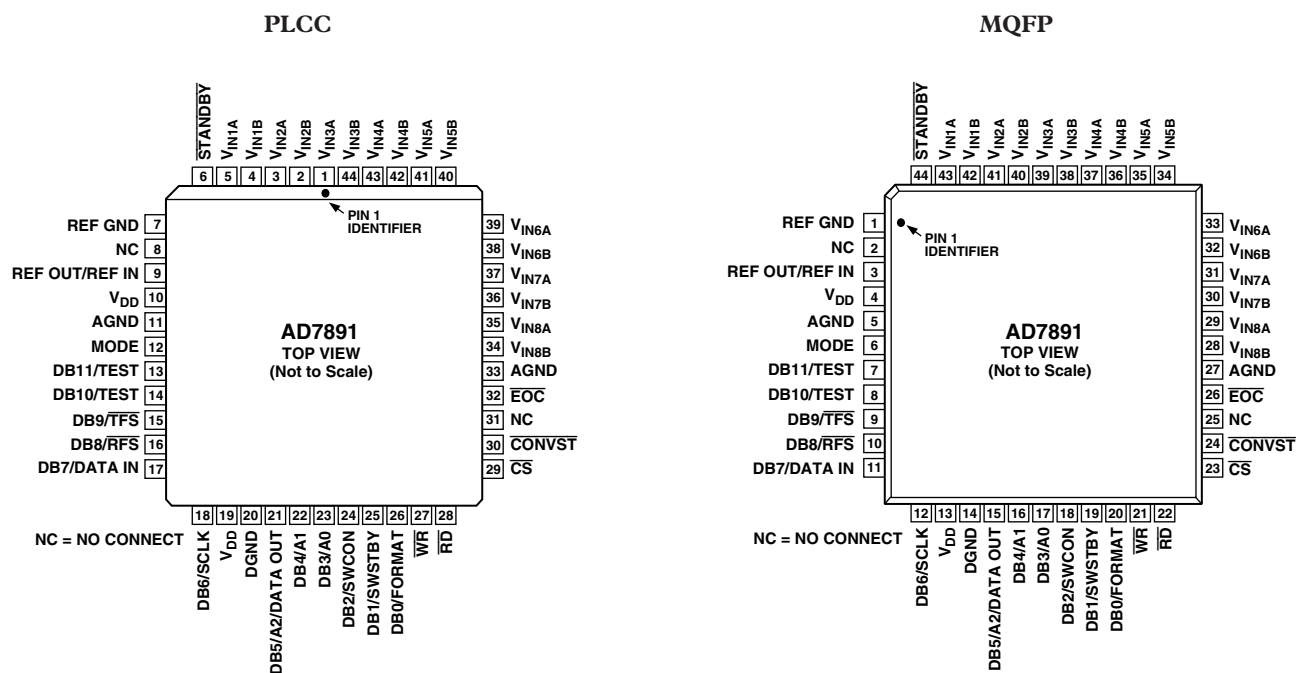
PLCC

$\overline{STANDBY}$ 6
$V_{IN1A}$ 5
$V_{IN1B}$ 4
$V_{IN2A}$ 3
$V_{IN2B}$ 2
$V_{IN3A}$ 1
$V_{IN3B}$ 44
$V_{IN4A}$ 43
$V_{IN4B}$ 42
$V_{IN5A}$ 41
$V_{IN5B}$ 40

PIN 1 IDENTIFIER

REF GND 7
NC 8
REF OUT/REF IN 9
$V_{DD}$ 10
AGND 11
MODE 12
DB11/TEST 13
DB10/TEST 14
DB9/$\overline{TFS}$ 15
DB8/$\overline{RFS}$ 16
DB7/DATA IN 17

AD7891
TOP VIEW
(Not to Scale)

39 $V_{IN6A}$
38 $V_{IN6B}$
37 $V_{IN7A}$
36 $V_{IN7B}$
35 $V_{IN8A}$
34 $V_{IN8B}$
33 AGND
32 $\overline{EOC}$
31 NC
30 $\overline{CONVST}$
29 $\overline{CS}$

18 DB6/SCLK
19 $V_{DD}$
20 DGND
21 DB5/A2/DATA OUT
22 DB4/A1
23 DB3/A0
24 DB2/SWCON
25 DB1/SWSTBY
26 DB0/FORMAT
27 $\overline{WR}$
28 $\overline{RD}$

NC = NO CONNECT

MQFP

$\overline{STANDBY}$ 44
$V_{IN1A}$ 43
$V_{IN1B}$ 42
$V_{IN2A}$ 41
$V_{IN2B}$ 40
$V_{IN3A}$ 39
$V_{IN3B}$ 38
$V_{IN4A}$ 37
$V_{IN4B}$ 36
$V_{IN5A}$ 35
$V_{IN5B}$ 34

PIN 1 IDENTIFIER

REF GND 1
NC 2
REF OUT/REF IN 3
$V_{DD}$ 4
AGND 5
MODE 6
DB11/TEST 7
DB10/TEST 8
DB9/$\overline{TFS}$ 9
DB8/$\overline{RFS}$ 10
DB7/DATA IN 11

AD7891
TOP VIEW
(Not to Scale)

33 $V_{IN6A}$
32 $V_{IN6B}$
31 $V_{IN7A}$
30 $V_{IN7B}$
29 $V_{IN8A}$
28 $V_{IN8B}$
27 AGND
26 $\overline{EOC}$
25 NC
24 $\overline{CONVST}$
23 $\overline{CS}$

12 DB6/SCLK
13 $V_{DD}$
14 DGND
15 DB5/A2/DATA OUT
16 DB4/A1
17 DB3/A0
18 DB2/SWCON
19 DB1/SWSTBY
20 DB0/FORMAT
21 $\overline{WR}$
22 $\overline{RD}$

NC = NO CONNECT